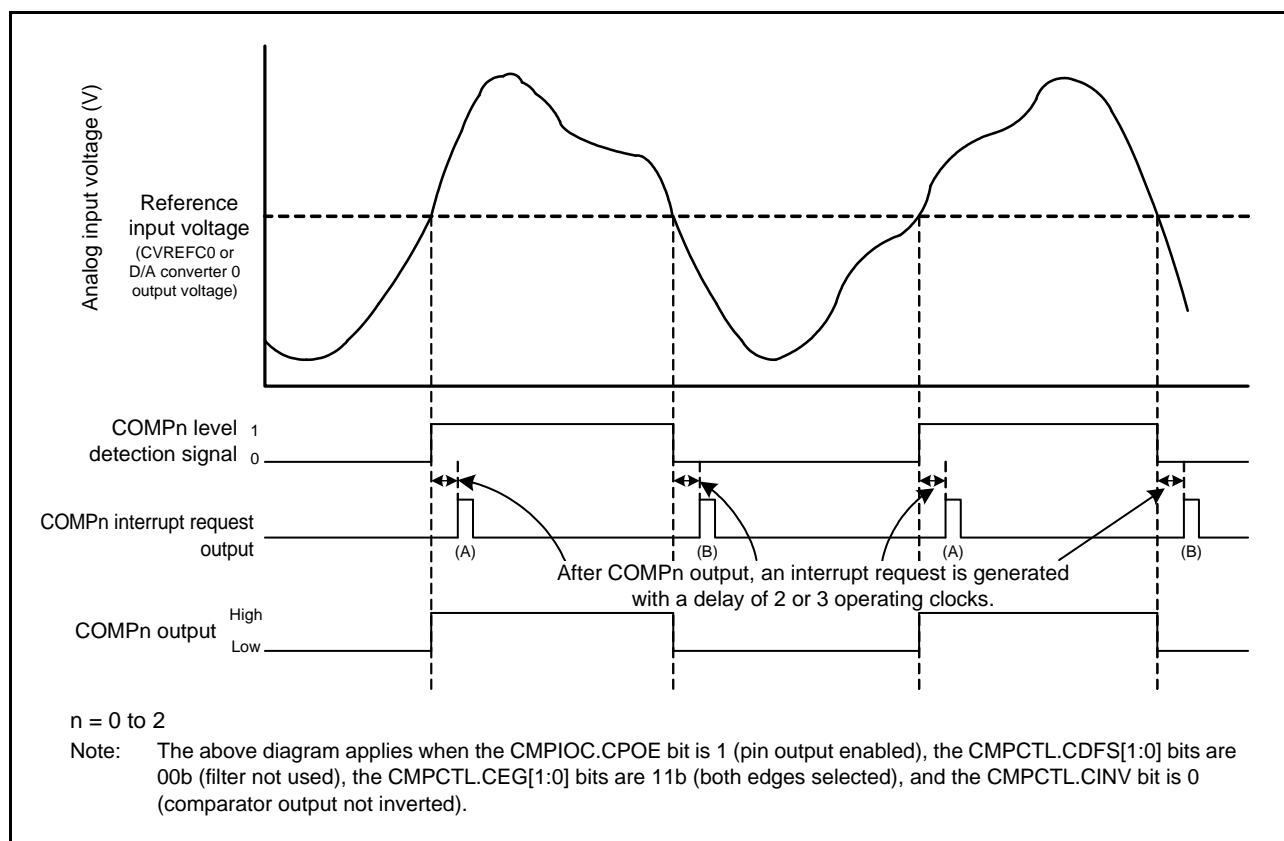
Analog input voltage (V)

Reference input voltage (CVREFC0 or D/A converter 0 output voltage)

COMPn level detection signal 1 0

COMPn interrupt request output

(A) (B) (A) (B)

After COMPn output, an interrupt request is generated with a delay of 2 or 3 operating clocks.

COMPn output High Low

n = 0 to 2

Note: The above diagram applies when the CMPIOC.CPOE bit is 1 (pin output enabled), the CMPCTL.CDFS[1:0] bits are 00b (filter not used), the CMPCTL.CEG[1:0] bits are 11b (both edges selected), and the CMPCTL.CINV bit is 0 (comparator output not inverted).